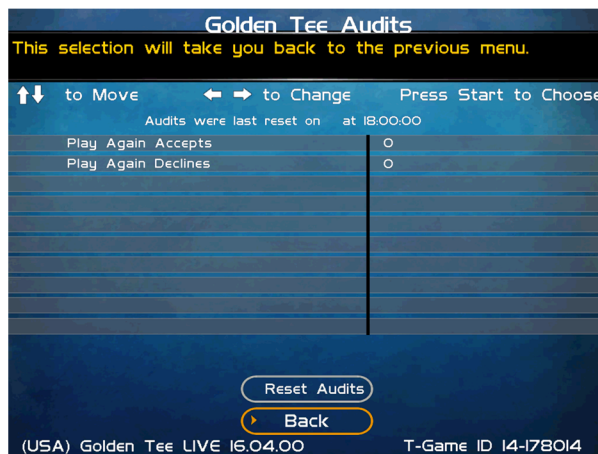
Golden Tee Audits

This selection will take you back to the previous menu.

↑↓ to Move ← → to Change Press Start to Choose

Audits were last reset on at 18:00:00

| | |
|---|---|
| Play Again Accepts | 0 |
| Play Again Declines | 0 |

Reset Audits

Back

(USA) Golden Tee LIVE 16.04.00 T-Game ID 14-178014